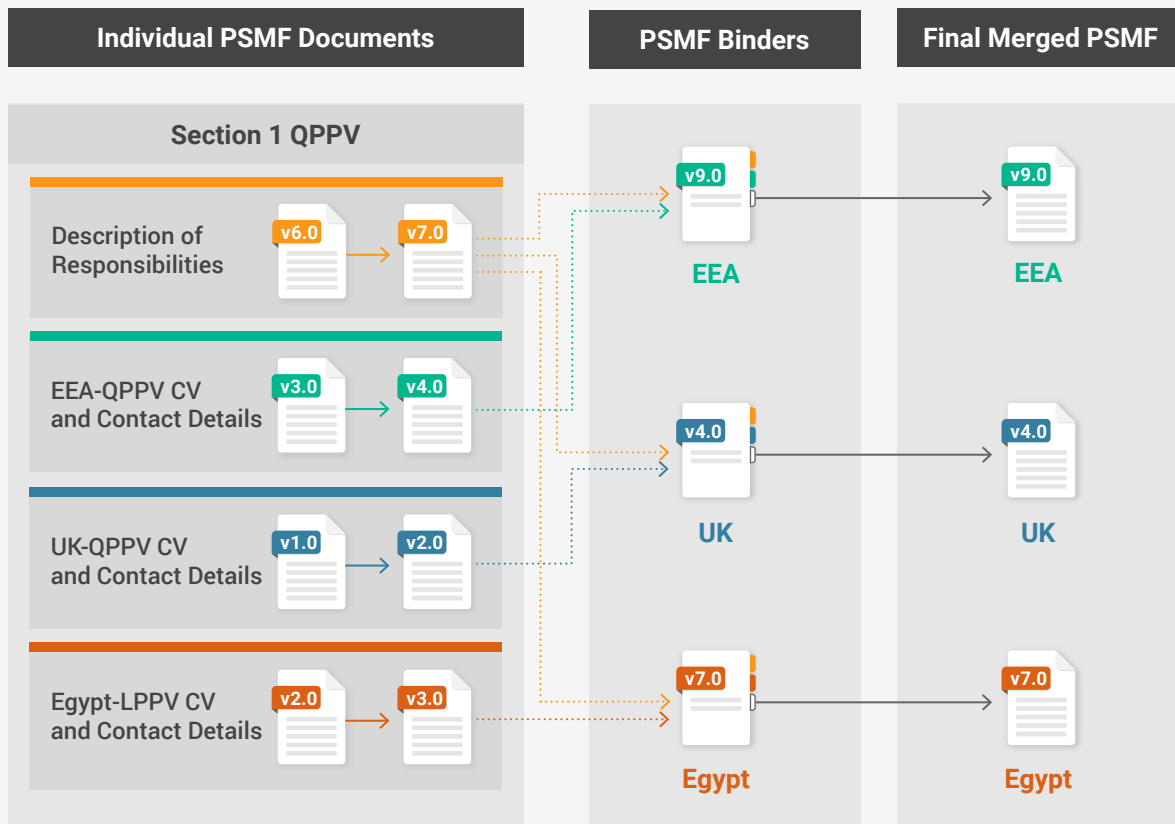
Individual PSMF Documents

PSMF Binders

Final Merged PSMF

Section 1 QPPV

Description of Responsibilities

v6.0

v7.0

EEA-QPPV CV and Contact Details

v3.0

v4.0

UK-QPPV CV and Contact Details

v1.0

v2.0

Egypt-LPPV CV and Contact Details

v2.0

v3.0

v9.0

EEA

v4.0

UK

v7.0

Egypt

v9.0

EEA

v4.0

UK

v7.0

Egypt